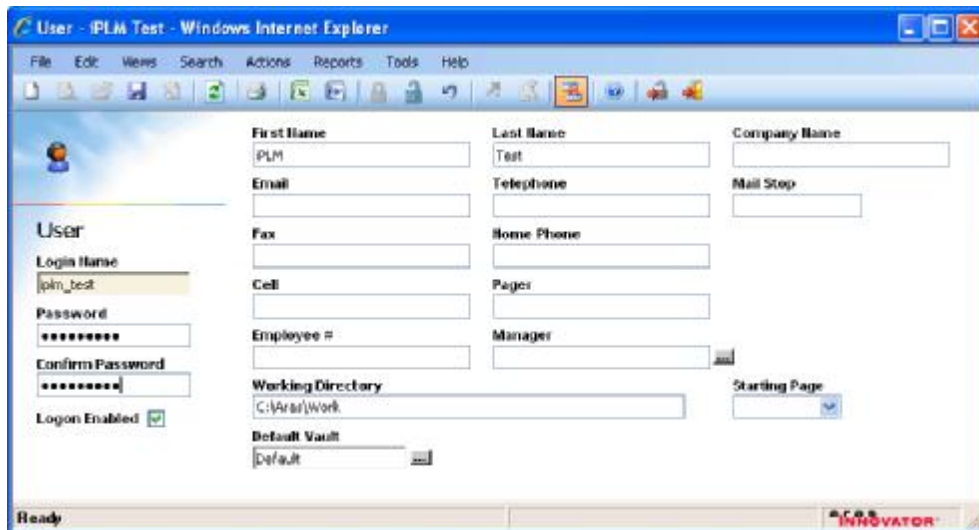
User - IPLM Test - Windows Internet Explorer

File Edit Views Search Actions Reports Tools Help

User

Login Name
iplm_test

Password
••••••••••

Confirm Password
••••••••••

Logon Enabled

First Name
IPLM

Last Name
Test

Company Name

Email

Telephone

Mail Stop

Fax

Home Phone

Cell

Pager

Employee #

Manager

Working Directory
C:\Aras\Work

Starting Page

Default Vault
Default

Ready

aras INNOVATOR